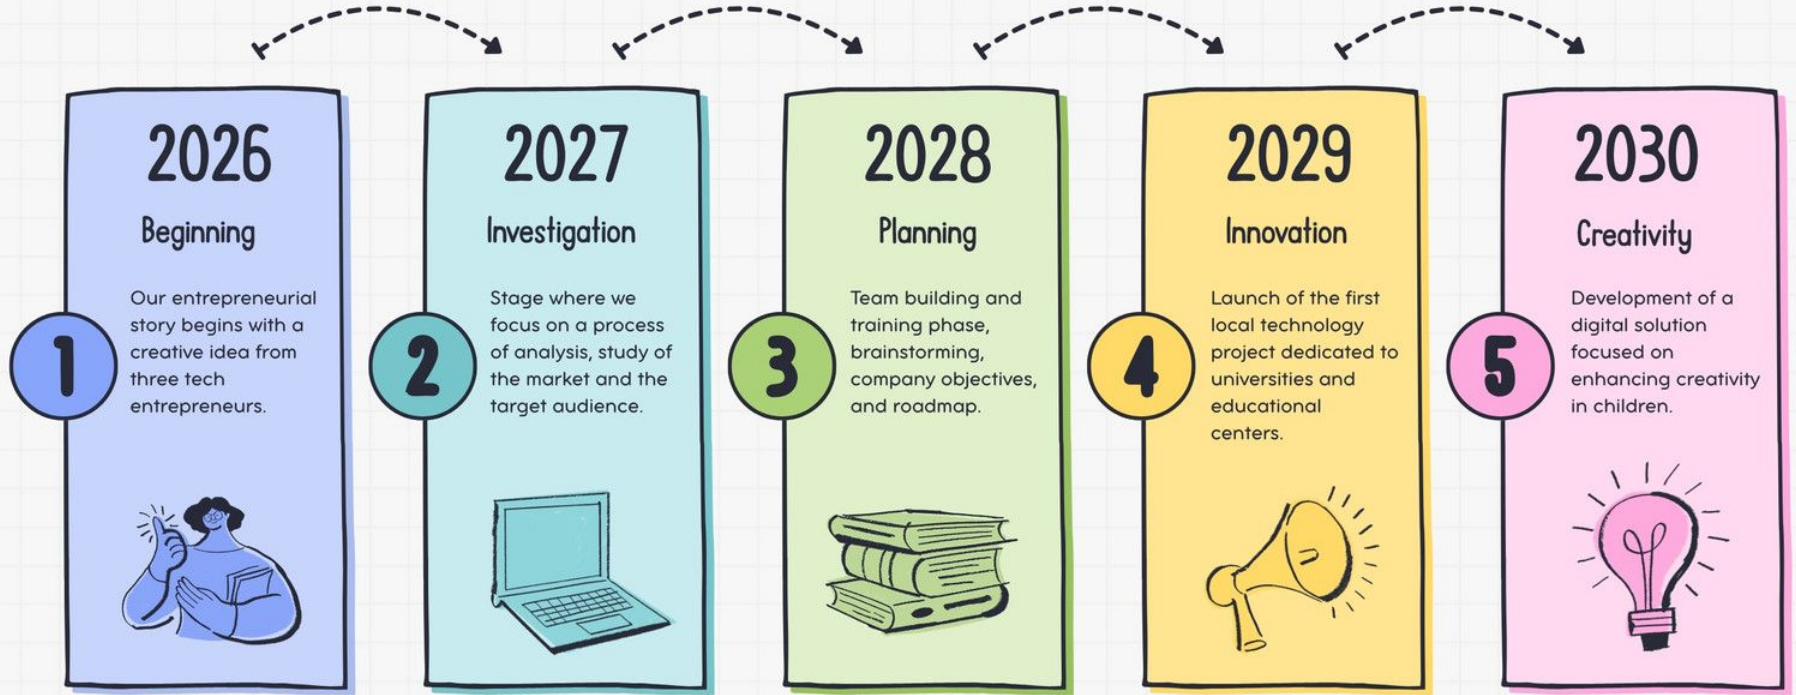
1

2026

Beginning

Our entrepreneurial story begins with a creative idea from three tech entrepreneurs.

2

2027

Investigation

Stage where we focus on a process of analysis, study of the market and the target audience.

3

2028

Planning

Team building and training phase, brainstorming, company objectives, and roadmap.

4

2029

Innovation

Launch of the first local technology project dedicated to universities and educational centers.

5

2030

Creativity

Development of a digital solution focused on enhancing creativity in children.